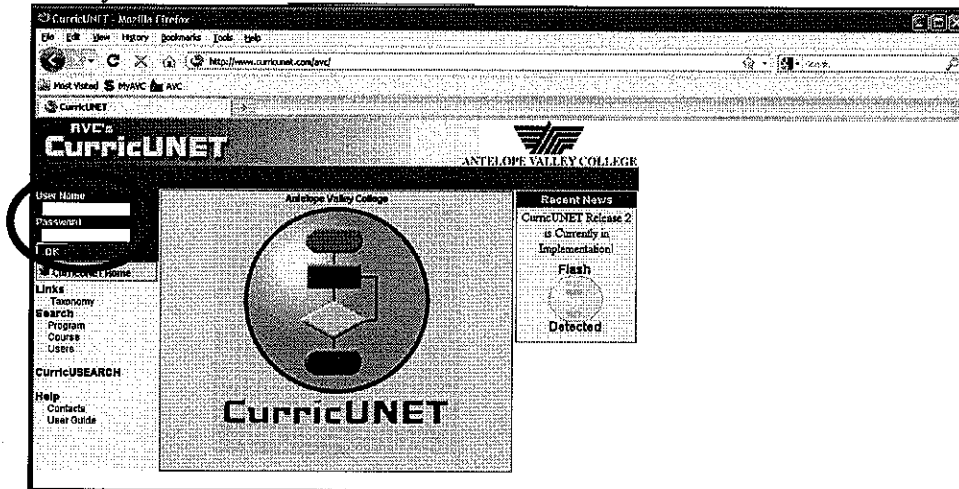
CurricUNET - Mozilla Firefox
File Edit View History Bookmarks Tools Help
http://www.curricunet.com/avc/
Google
Most Visited MyAVC AVC
CurricUNET
AVC's
CurricUNET
ANTELOPE VALLEY COLLEGE
User Name
Password
OK
CurricUNET Home
Links
Taxonomy
Search
Program
Course
Users
CurricUSEARCH
Help
Contacts
User Guide
Antelope Valley College
CurricUNET
Recent News
CurricUNET Release 2 is Currently in Implementation!
Flash
Detected